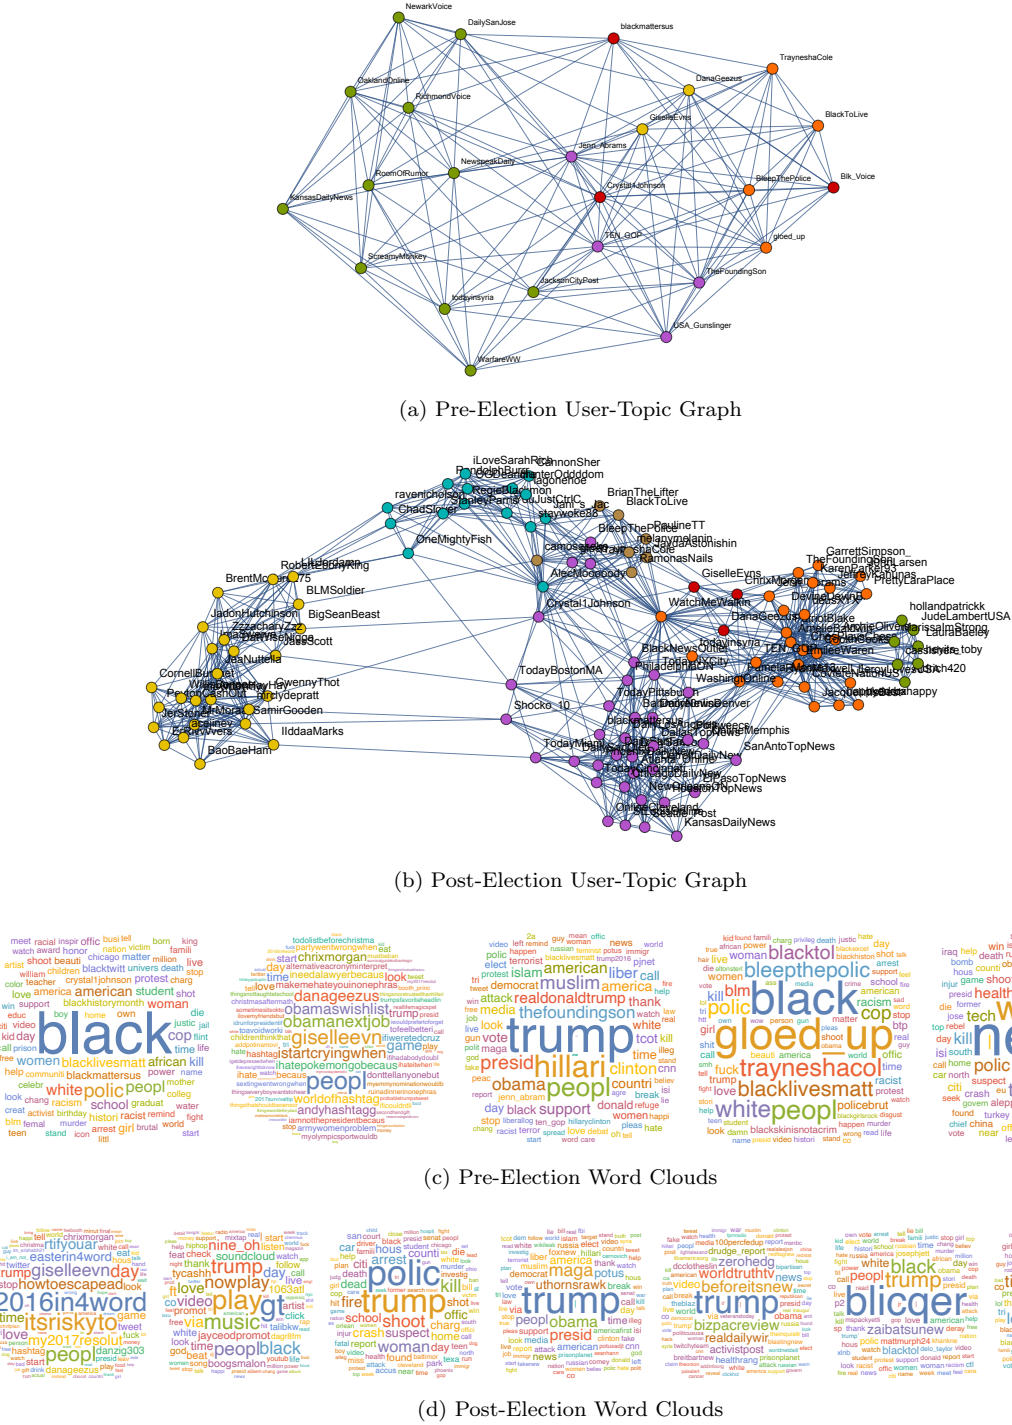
NewarkVoice
DailySanJose
blackmattersus
TrayneshaCole
OaklandOnline
RichmondVoice
DanaGeezus
BlackToLive
GiselleEvns
Jenn_Abrams
NewspeakDaily
RoomOfRumor
Blk_Voice
BleepThePolice
CrystalJohnson
KansasDailyNews
TEN_GOP
gloed_up
ScreamyMonkey
TheFoundingSon
JacksonCityPost
todayinsyria
USA_Gunslinger
WarfareWW

(a) Pre-Election User-Topic Graph

iLoveSarahRich
ShannonSher
BrianTheLifter
BlackToLive
ravenicholson
ChadSlater
OneMightyFish
PaulineTT
melanymelanin
AlecMooodoyy
RamonasNails
GiselleEvns
GarrettSimpson_
TheFoundingSon
KarenParker93
PrettyLaraPlace
BrentMoore75
BLMSoldier
JadonHutchinson
BigSeanBeast
JaaNuttella
hollandpatrick
JudeLambertUSA
LauraBaeley
Crystal1Johnson
WatchMeWalkin
DanaGeezus
todayinsyria
TEN_GOP
CornellBurleson
GwennyThot
Peytondpratt
SamirGooden
IlddaaMarks
BaoBaeHam
TodayBostonMA
Shocko_10
TodayPittsburgh
WashingtOnline
SanAntoTopNews
ElPasoTopNews
KansasDailyNews

(b) Post-Election User-Topic Graph

black trump gloed_up blacklivesmatt trayneshacol danageezus obamanextjob gisellevn hillari presid america peopl white polic muslim thefoundingson bleepthepolic peopl

(c) Pre-Election Word Clouds

2016in4word itsriskyto gisellevnday howtoescapead peopl play music nowplay polic trump kill trump obama peopl blicqer zaibatsunew worldtruthtv beforeitsnew bizpacreview

(d) Post-Election Word Clouds